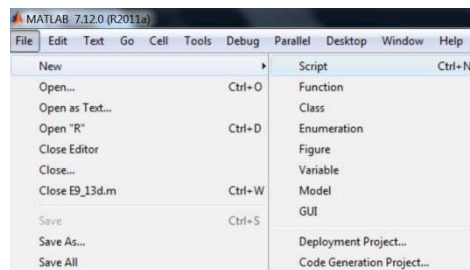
MATLAB 7.12.0 (R2011a)

File Edit Text Go Cell Tools Debug Parallel Desktop Window Help

New
Open... Ctrl+O
Open as Text...
Open "R" Ctrl+D
Close Editor
Close...
Close E9_13d.m Ctrl+W
Save Ctrl+S
Save As...
Save All

Script Ctrl+N
Function
Class
Enumeration
Figure
Variable
Model
GUI
Deployment Project...
Code Generation Project...